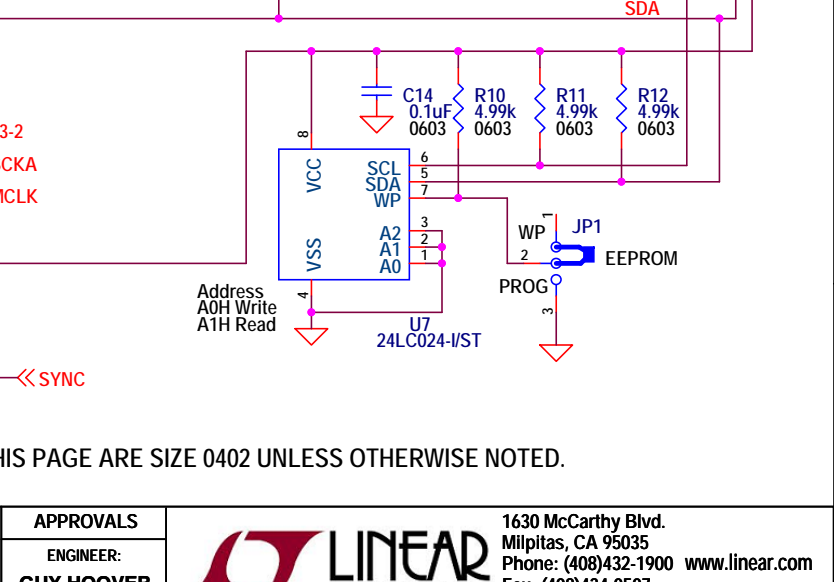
SDA

C14
0.1uF
0603

R10
4.99k
0603

R11
4.99k
0603

R12
4.99k
0603

3-2
CKA
MCLK

8
VCC
SCL 6
SDA 5
WP 7
A2 3
A1 2
A0 1
VSS
4

WP 1 JP1
2 EEPROM
PROG
3

Address
A0H Write
A1H Read

U7
24LC024-I/ST

SYNC

HIS PAGE ARE SIZE 0402 UNLESS OTHERWISE NOTED.

APPROVALS
ENGINEER:
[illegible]

LINEAR

1630 McCarthy Blvd.
Milpitas, CA 95035
Phone: (408)432-1900 www.linear.com
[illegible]